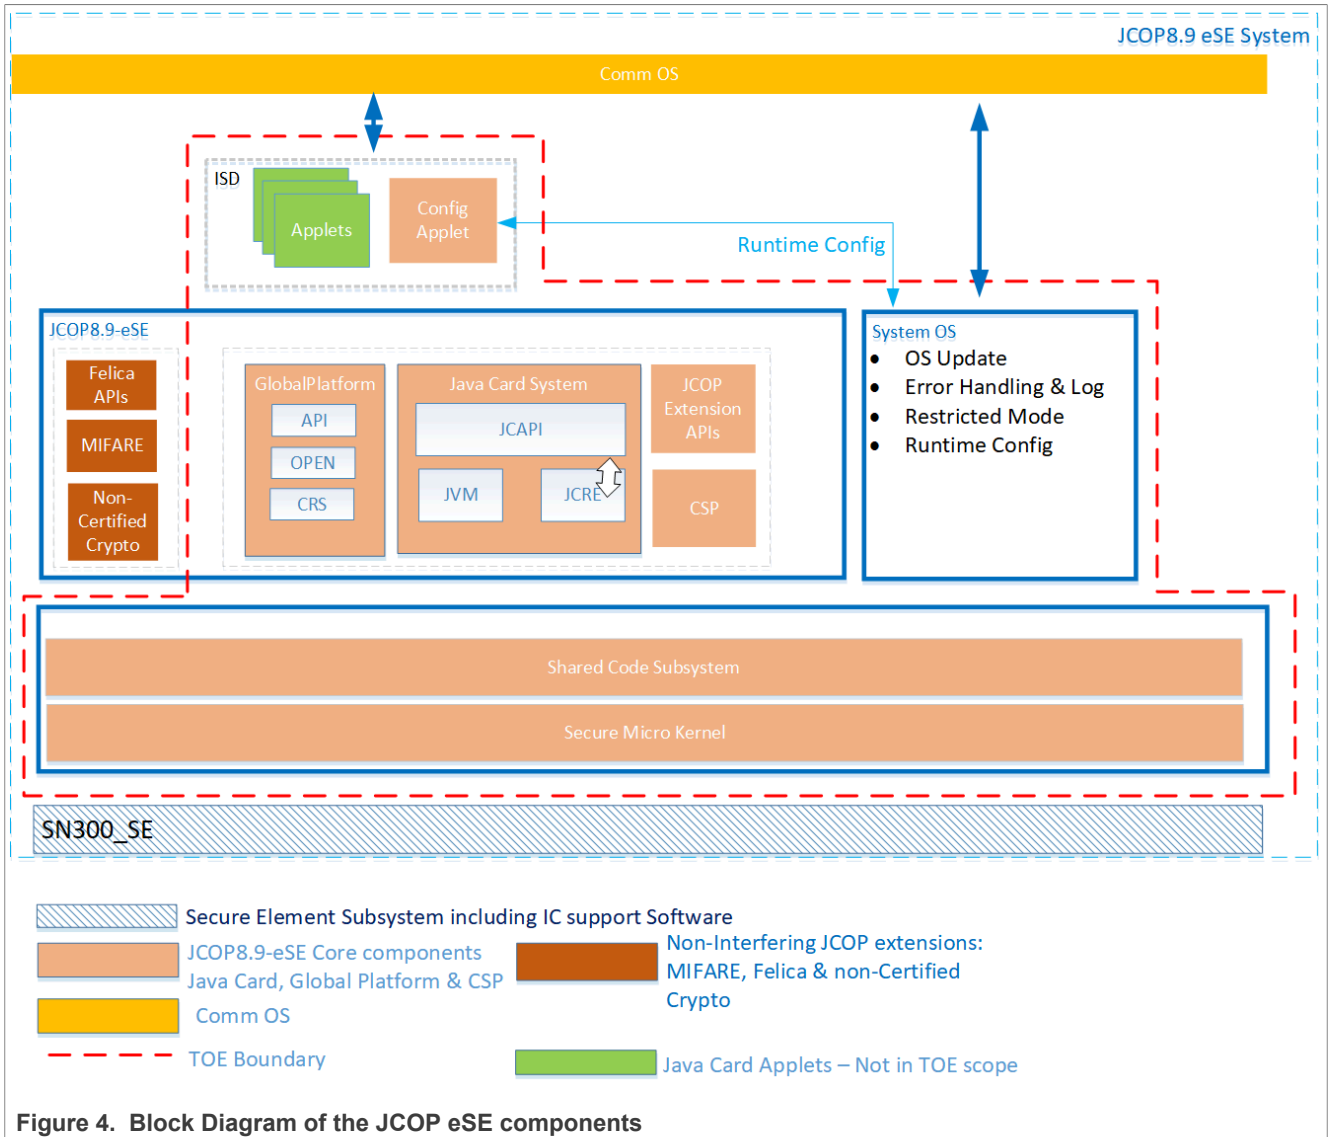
JCOP8.9 eSE System

Comm OS

ISD

Applets

Config Applet

Runtime Config

JCOP8.9-eSE

Felica APIs

MIFARE

Non-Certified Crypto

GlobalPlatform

API

OPEN

CRS

Java Card System

JCAPI

JVM

JCRE

JCOP Extension APIs

CSP

System OS

- OS Update
- Error Handling & Log
- Restricted Mode
- Runtime Config

Shared Code Subsystem

Secure Micro Kernel

SN300_SE

Secure Element Subsystem including IC support Software

JCOP8.9-eSE Core components Java Card, Global Platform & CSP

Non-Interfering JCOP extensions: MIFARE, Felica & non-Certified Crypto

Comm OS

TOE Boundary

Java Card Applets – Not in TOE scope

Figure 4. Block Diagram of the JCOP eSE components